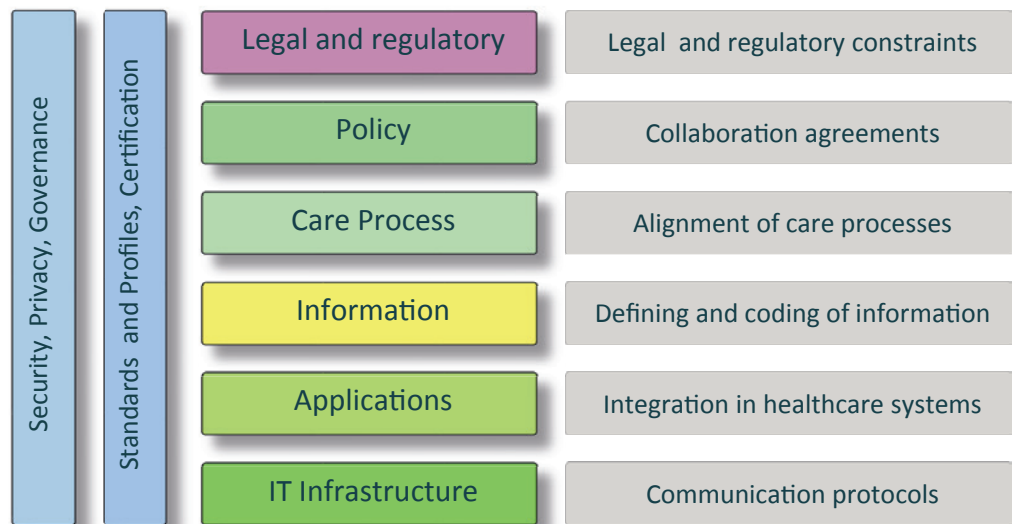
Security, Privacy, Governance

Standards and Profiles, Certification

Legal and regulatory

Legal and regulatory constraints

Policy

Collaboration agreements

Care Process

Alignment of care processes

Information

Defining and coding of information

Applications

Integration in healthcare systems

IT Infrastructure

Communication protocols